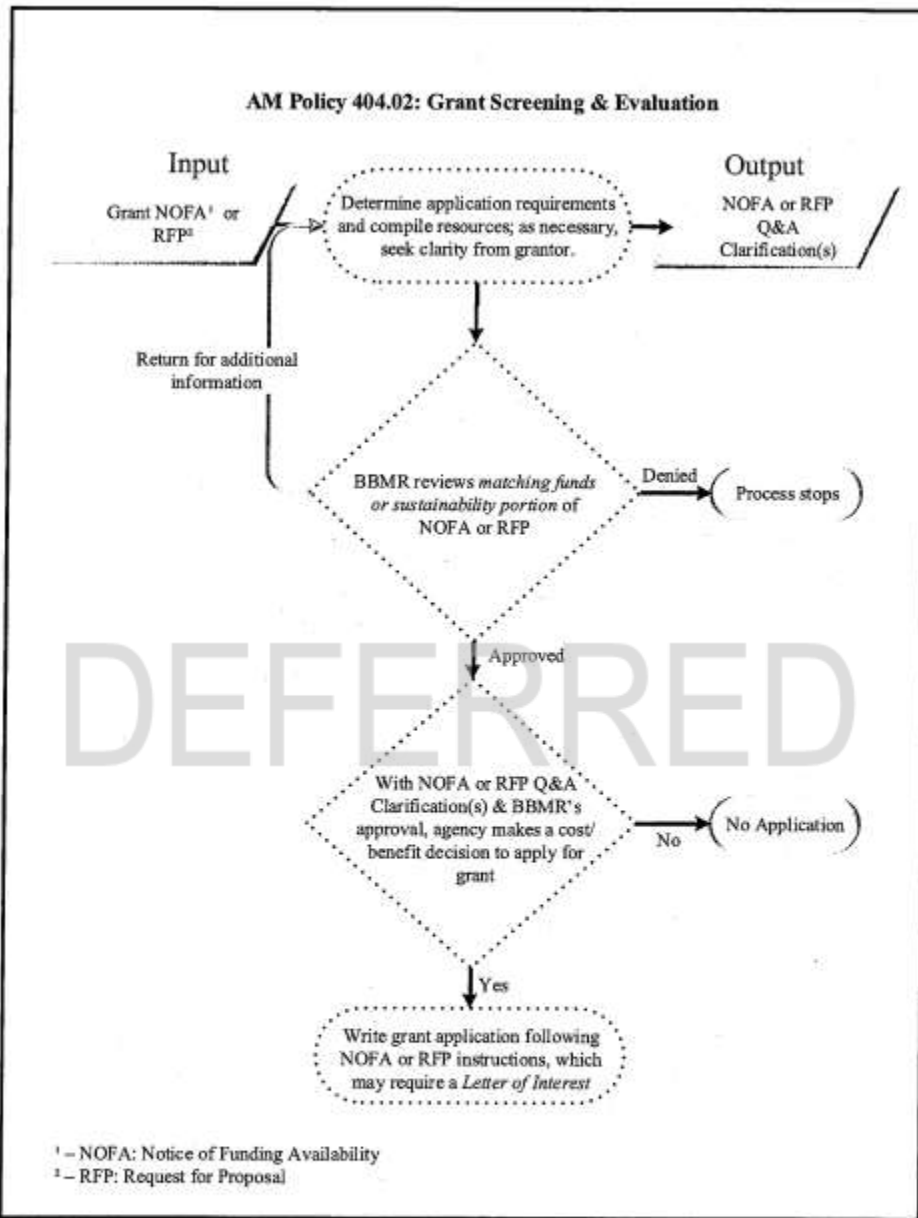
**AM Policy 404.02: Grant Screening & Evaluation**

Input

Grant NOFA¹ or RFP²

Determine application requirements and compile resources; as necessary, seek clarity from grantor.

Output

NOFA or RFP Q&A Clarification(s)

Return for additional information

BBMR reviews *matching funds or sustainability portion* of NOFA or RFP

Denied

Process stops

Approved

DEFERRED

With NOFA or RFP Q&A Clarification(s) & BBMR's approval, agency makes a cost/benefit decision to apply for grant

No

No Application

Yes

Write grant application following NOFA or RFP instructions, which may require a *Letter of Interest*

¹ – NOFA: Notice of Funding Availability
² – RFP: Request for Proposal